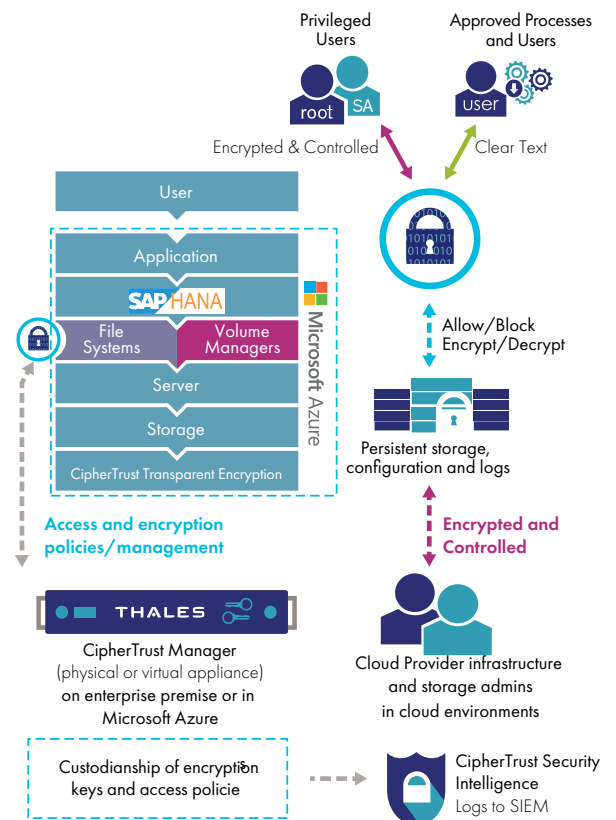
Privileged Users

root

SA

Approved Processes and Users

user

Encrypted & Controlled

Clear Text

User

Application

SAP HANA

File Systems

Volume Managers

Server

Storage

CipherTrust Transparent Encryption

Microsoft Azure

Allow/Block Encrypt/Decrypt

Persistent storage, configuration and logs

Access and encryption policies/management

Encrypted and Controlled

THALES

CipherTrust Manager (physical or virtual appliance) on enterprise premise or in Microsoft Azure

Cloud Provider infrastructure and storage admins in cloud environments

Custodianship of encryption keys and access policie

CipherTrust Security Intelligence Logs to SIEM